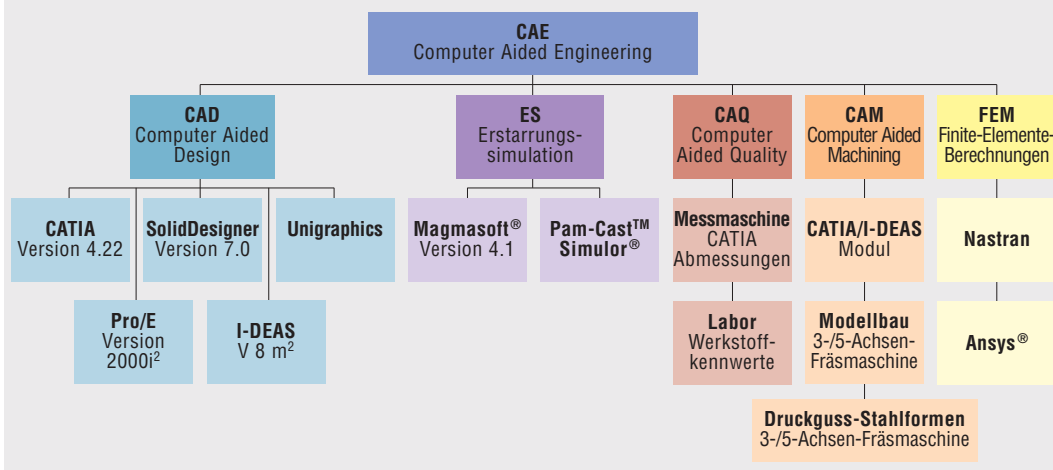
CAE
Computer Aided Engineering

CAD
Computer Aided Design

ES
Erstarrungssimulation

CAQ
Computer Aided Quality

CAM
Computer Aided Machining

FEM
Finite-Elemente-Berechnungen

CATIA
Version 4.22

SolidDesigner
Version 7.0

Unigraphics

Pro/E
Version 2000i$^2$

I-DEAS
V 8 m$^2$

Magmasoft®
Version 4.1

Pam-Cast™
Simulor®

Messmaschine
CATIA
Abmessungen

Labor
Werkstoffkennwerte

CATIA/I-DEAS
Modul

Modellbau
3-/5-Achsen-Fräsmaschine

Nastran

Ansys®

Druckguss-Stahlformen
3-/5-Achsen-Fräsmaschine